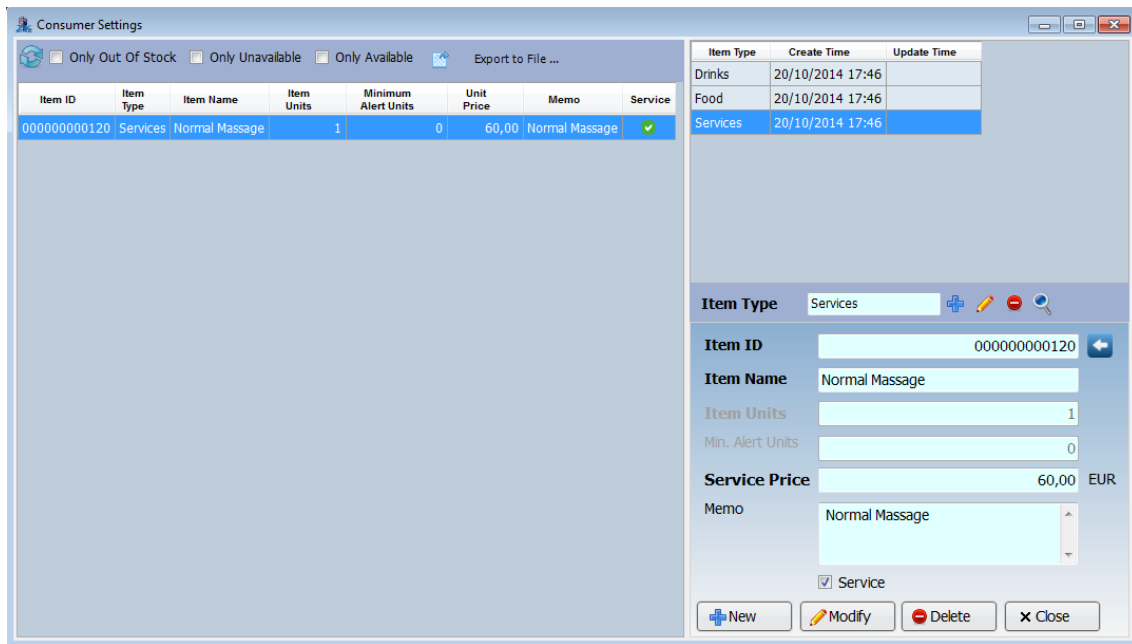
Consumer Settings

Only Out Of Stock Only Unavailable Only Available Export to File ...

| Item ID | Item Type | Item Name | Item Units | Minimum Alert Units | Unit Price | Memo | Service |
|---|---|---|---|---|---|---|---|
| 000000000120 | Services | Normal Massage | 1 | 0 | 60,00 | Normal Massage | |

| Item Type | Create Time | Update Time |
|---|---|---|
| Drinks | 20/10/2014 17:46 | |
| Food | 20/10/2014 17:46 | |
| Services | 20/10/2014 17:46 | |

Item Type Services

Item ID 000000000120

Item Name Normal Massage

Item Units 1

Min. Alert Units 0

Service Price 60,00 EUR

Memo Normal Massage

Service

New Modify Delete Close